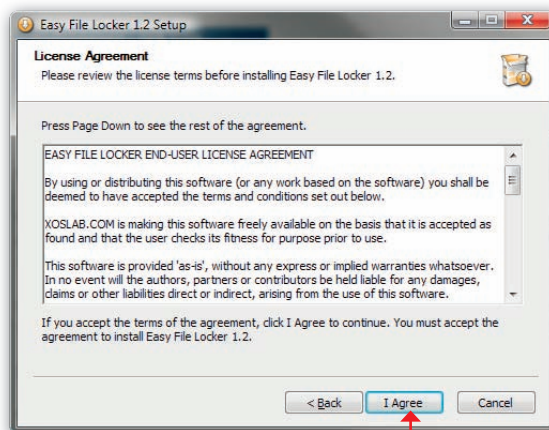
Easy File Locker 1.2 Setup

License Agreement
Please review the license terms before installing Easy File Locker 1.2.

Press Page Down to see the rest of the agreement.

EASY FILE LOCKER END-USER LICENSE AGREEMENT

By using or distributing this software (or any work based on the software) you shall be deemed to have accepted the terms and conditions set out below.

XOSLAB.COM is making this software freely available on the basis that it is accepted as found and that the user checks its fitness for purpose prior to use.

This software is provided 'as-is', without any express or implied warranties whatsoever. In no event will the authors, partners or contributors be held liable for any damages, claims or other liabilities direct or indirect, arising from the use of this software.

If you accept the terms of the agreement, click I Agree to continue. You must accept the agreement to install Easy File Locker 1.2.

< Back
I Agree
Cancel